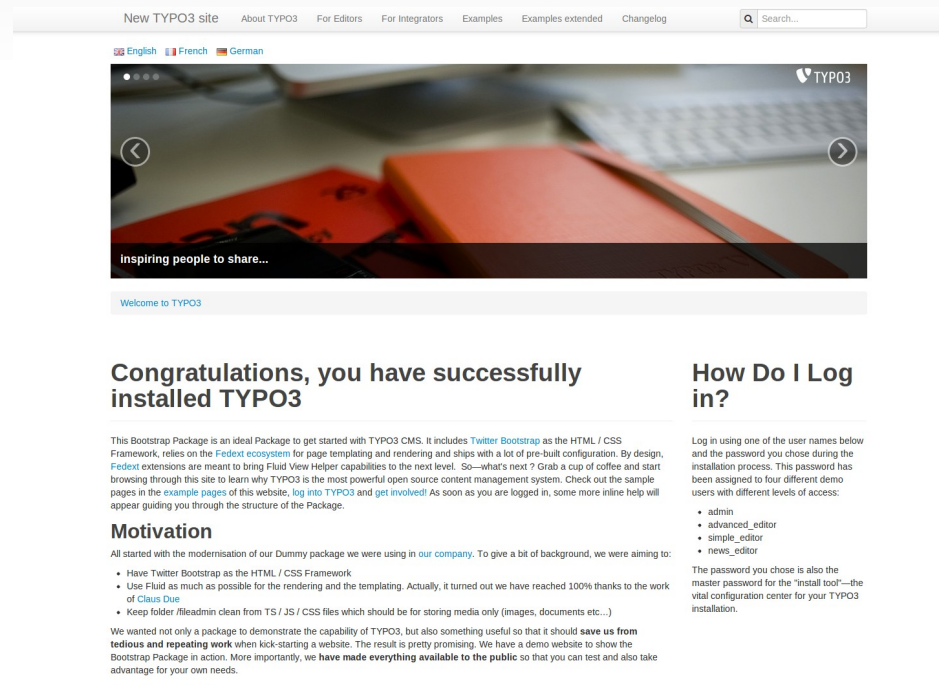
New TYPO3 site About TYPO3 For Editors For Integrators Examples Examples extended Changelog Search...

English French German

TYPO3

inspiring people to share...

Welcome to TYPO3

# Congratulations, you have successfully installed TYPO3

This Bootstrap Package is an ideal Package to get started with TYPO3 CMS. It includes Twitter Bootstrap as the HTML / CSS Framework, relies on the Fedext ecosystem for page templating and rendering and ships with a lot of pre-built configuration. By design, Fedext extensions are meant to bring Fluid View Helper capabilities to the next level. So—what's next ? Grab a cup of coffee and start browsing through this site to learn why TYPO3 is the most powerful open source content management system. Check out the sample pages in the example pages of this website, log into TYPO3 and get involved! As soon as you are logged in, some more inline help will appear guiding you through the structure of the Package.

## Motivation

All started with the modernisation of our Dummy package we were using in our company. To give a bit of background, we were aiming to:

- Have Twitter Bootstrap as the HTML / CSS Framework
- Use Fluid as much as possible for the rendering and the templating. Actually, it turned out we have reached 100% thanks to the work of Claus Due
- Keep folder /fileadmin clean from TS / JS / CSS files which should be for storing media only (images, documents etc...)

We wanted not only a package to demonstrate the capability of TYPO3, but also something useful so that it should **save us from tedious and repeating work** when kick-starting a website. The result is pretty promising. We have a demo website to show the Bootstrap Package in action. More importantly, we **have made everything available to the public** so that you can test and also take advantage for your own needs.

# How Do I Log in?

Log in using one of the user names below and the password you chose during the installation process. This password has been assigned to four different demo users with different levels of access:

- admin
- advanced_editor
- simple_editor
- news_editor

The password you chose is also the master password for the "install tool"—the vital configuration center for your TYPO3 installation.